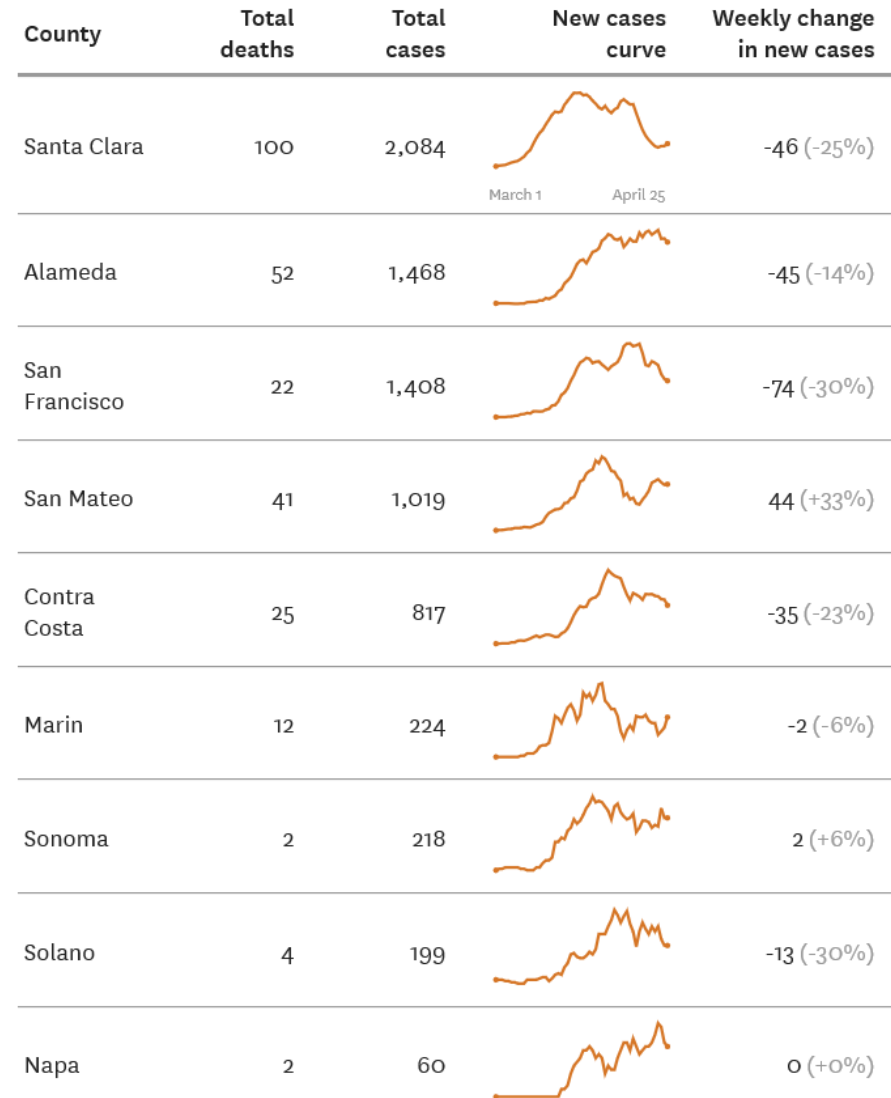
| County | Total deaths | Total cases | New cases curve | Weekly change in new cases |
|---|---|---|---|---|
| Santa Clara | 100 | 2,084 | March 1 April 25 | -46 (-25%) |
| Alameda | 52 | 1,468 | | -45 (-14%) |
| San Francisco | 22 | 1,408 | | -74 (-30%) |
| San Mateo | 41 | 1,019 | | 44 (+33%) |
| Contra Costa | 25 | 817 | | -35 (-23%) |
| Marin | 12 | 224 | | -2 (-6%) |
| Sonoma | 2 | 218 | | 2 (+6%) |
| Solano | 4 | 199 | | -13 (-30%) |
| Napa | 2 | 60 | | 0 (+0%) |